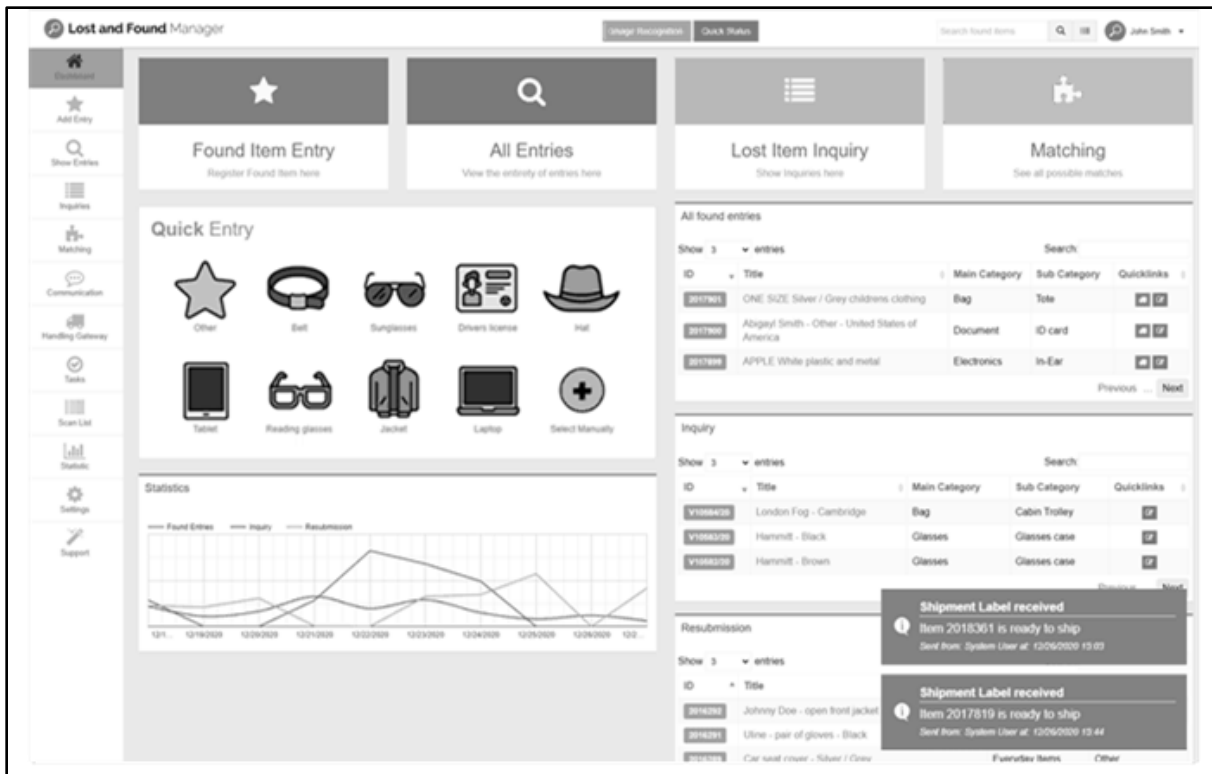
Lost and Found Manager

Image Recognition Quick Status

Search found items

John Smith

Dashboard
Add Entry
Show Entries
Inquiries
Matching
Communication
Handling Gateway
Tasks
Scan List
Statistic
Settings
Support

Found Item Entry
Register Found Item here

All Entries
View the entirety of entries here

Lost Item Inquiry
Show Inquiries here

Matching
See all possible matches

Quick Entry

Other Belt Sunglasses Drivers license Hat

Tablet Reading glasses Jacket Laptop Select Manually

Statistics

Found Entries Inquiry Resubmission

12/1... 12/19/2020 12/20/2020 12/21/2020 12/22/2020 12/23/2020 12/24/2020 12/25/2020 12/26/2020 12/2...

All found entries

Show 3 entries Search:

| ID | Title | Main Category | Sub Category | Quicklinks |
|---|---|---|---|---|
| 2017901 | ONE SIZE Silver / Grey childrens clothing | Bag | Tote | |
| 2017900 | Abigayl Smith - Other - United States of America | Document | ID card | |
| 2017899 | APPLE White plastic and metal | Electronics | In-Ear | |

Previous ... Next

Inquiry

Show 3 entries Search:

| ID | Title | Main Category | Sub Category | Quicklinks |
|---|---|---|---|---|
| V10684/20 | London Fog - Cambridge | Bag | Cabin Trolley | |
| V10683/20 | Hammitt - Black | Glasses | Glasses case | |
| V10682/20 | Hammitt - Brown | Glasses | Glasses case | |

Previous Next

Resubmission

Show 3 entries

| ID | Title | | |
|---|---|---|---|
| 2016292 | Johnny Doe - open front jacket | | |
| 2016291 | Uline - pair of gloves - Black | | |
| 2016290 | Car seat cover - Silver / Grey | Everyday Items | Other |

Shipment Label received
Item 2018361 is ready to ship
Sent from: System User at: 12/06/2020 15:03

Shipment Label received
Item 2017819 is ready to ship
Sent from: System User at: 12/06/2020 15:44